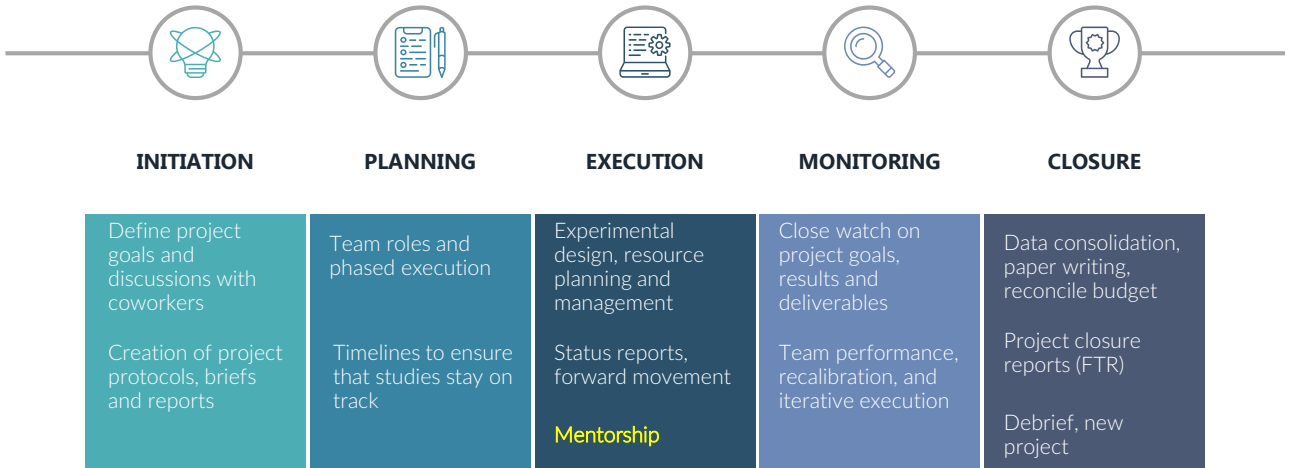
INITIATION

PLANNING

EXECUTION

MONITORING

CLOSURE

Define project goals and discussions with coworkers

Creation of project protocols, briefs and reports

Team roles and phased execution

Timelines to ensure that studies stay on track

Experimental design, resource planning and management

Status reports, forward movement

Mentorship

Close watch on project goals, results and deliverables

Team performance, recalibration, and iterative execution

Data consolidation, paper writing, reconcile budget

Project closure reports (FTR)

Debrief, new project